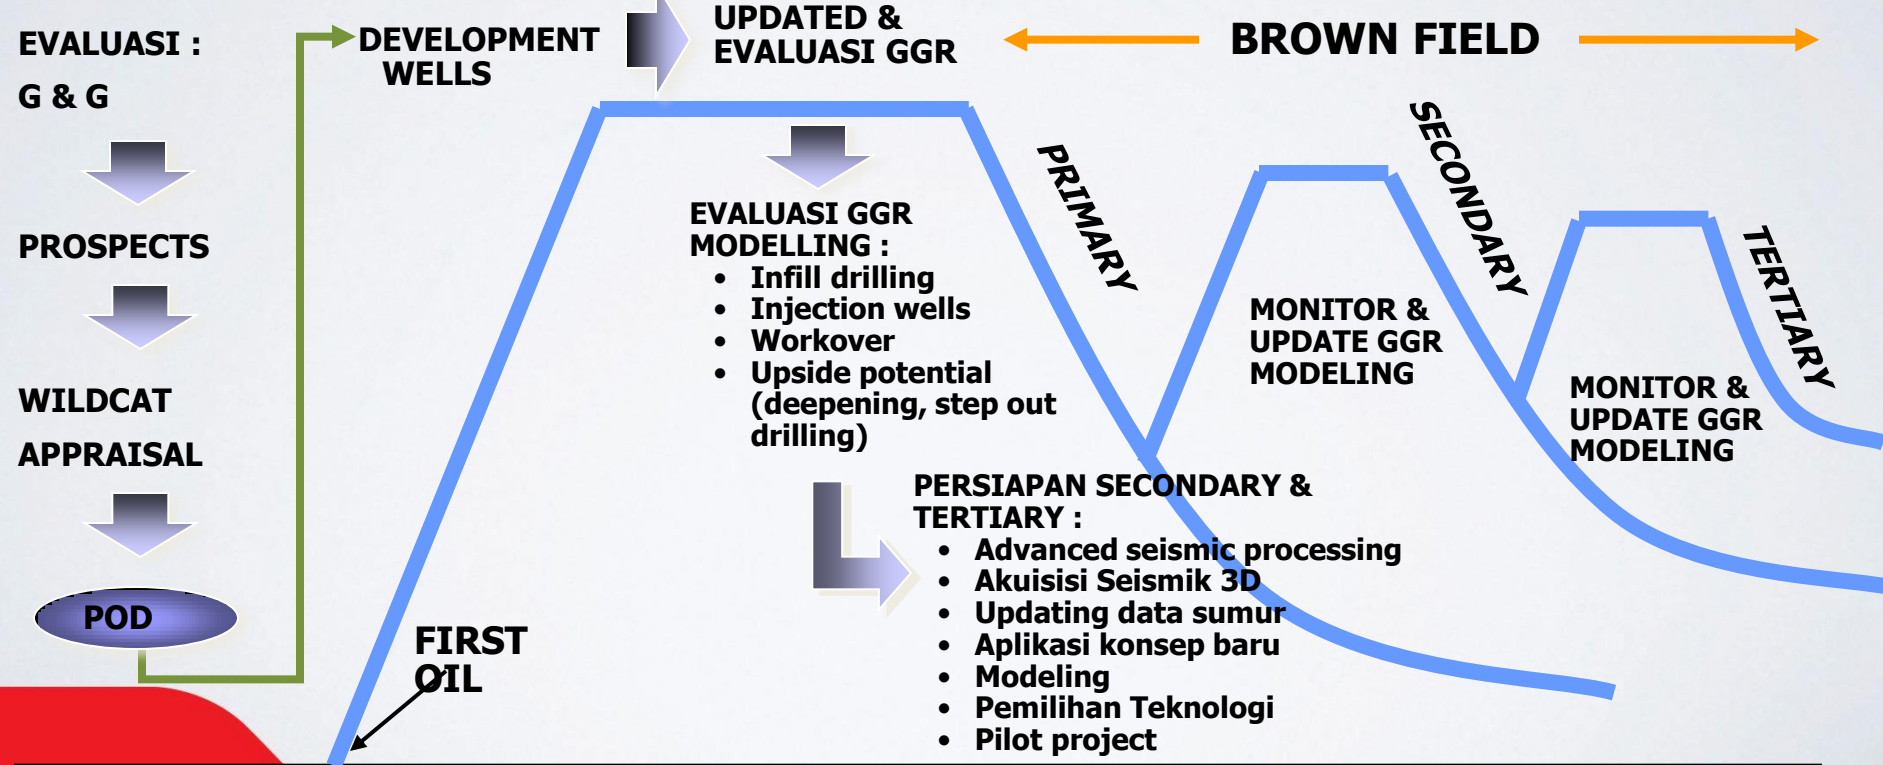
EVALUASI :
G & G

PROSPECTS

WILDCAT
APPRAISAL

POD

DEVELOPMENT WELLS

UPDATED & EVALUASI GGR

BROWN FIELD

FIRST OIL

EVALUASI GGR MODELLING :
- Infill drilling
- Injection wells
- Workover
- Upside potential (deepening, step out drilling)

PRIMARY

SECONDARY

TERTIARY

MONITOR & UPDATE GGR MODELING

MONITOR & UPDATE GGR MODELING

PERSIAPAN SECONDARY & TERTIARY :
- Advanced seismic processing
- Akuisisi Seismik 3D
- Updating data sumur
- Aplikasi konsep baru
- Modeling
- Pemilihan Teknologi
- Pilot project